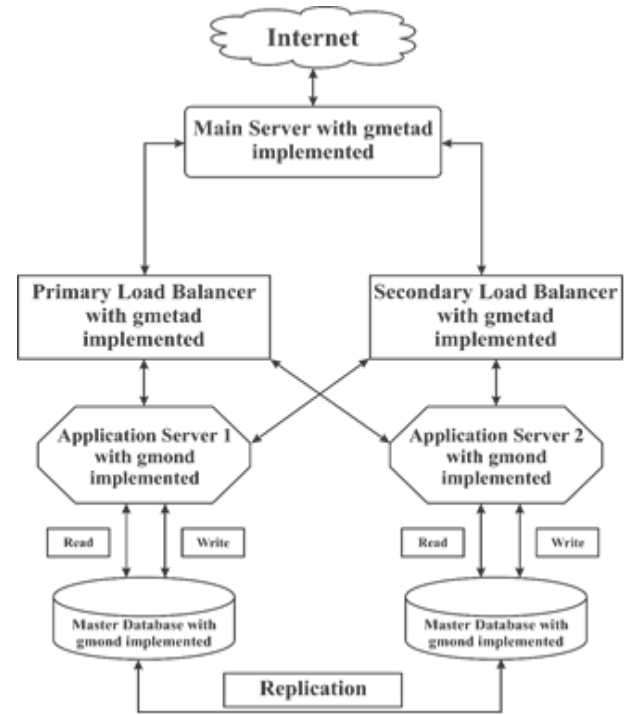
Internet

Main Server with gmetad implemented

Primary Load Balancer with gmetad implemented

Secondary Load Balancer with gmetad implemented

Application Server 1 with gmond implemented

Application Server 2 with gmond implemented

Read

Write

Read

Write

Master Database with gmond implemented

Master Database with gmond implemented

Replication